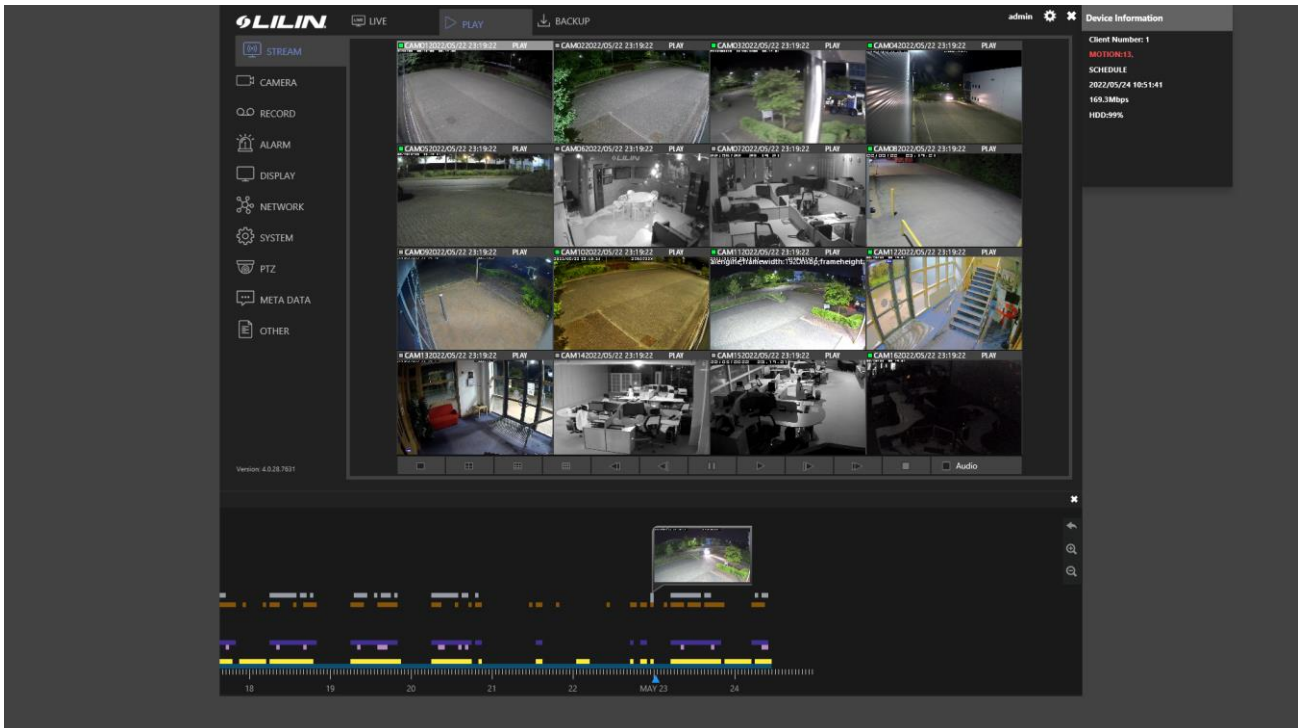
LILIN LIVE PLAY BACKUP admin

Device Information
Client Number: 1
MOTION:13,
SCHEDULE
2022/05/24 10:51:41
169.3Mbps
HDD:99%

STREAM
CAMERA
RECORD
ALARM
DISPLAY
NETWORK
SYSTEM
PTZ
META DATA
OTHER

Version: 4.0.28.7631

CAM01 2022/05/22 23:19:22 PLAY
CAM02 2022/05/22 23:19:22 PLAY
CAM03 2022/05/22 23:19:22 PLAY
CAM04 2022/05/22 23:19:22 PLAY
CAM05 2022/05/22 23:19:22 PLAY
CAM06 2022/05/22 23:19:22 PLAY
CAM07 2022/05/22 23:19:22 PLAY
CAM08 2022/05/22 23:19:22 PLAY
CAM09 2022/05/22 23:19:22 PLAY
CAM10 2022/05/22 23:19:22 PLAY
CAM11 2022/05/22 23:19:22 PLAY
CAM12 2022/05/22 23:19:22 PLAY
allengine.framewidth:1920,eng.frameheight:
CAM13 2022/05/22 23:19:22 PLAY
CAM14 2022/05/22 23:19:22 PLAY
CAM15 2022/05/22 23:19:22 PLAY
CAM16 2022/05/22 23:19:22 PLAY

Audio

18 19 20 21 22 MAY 23 24